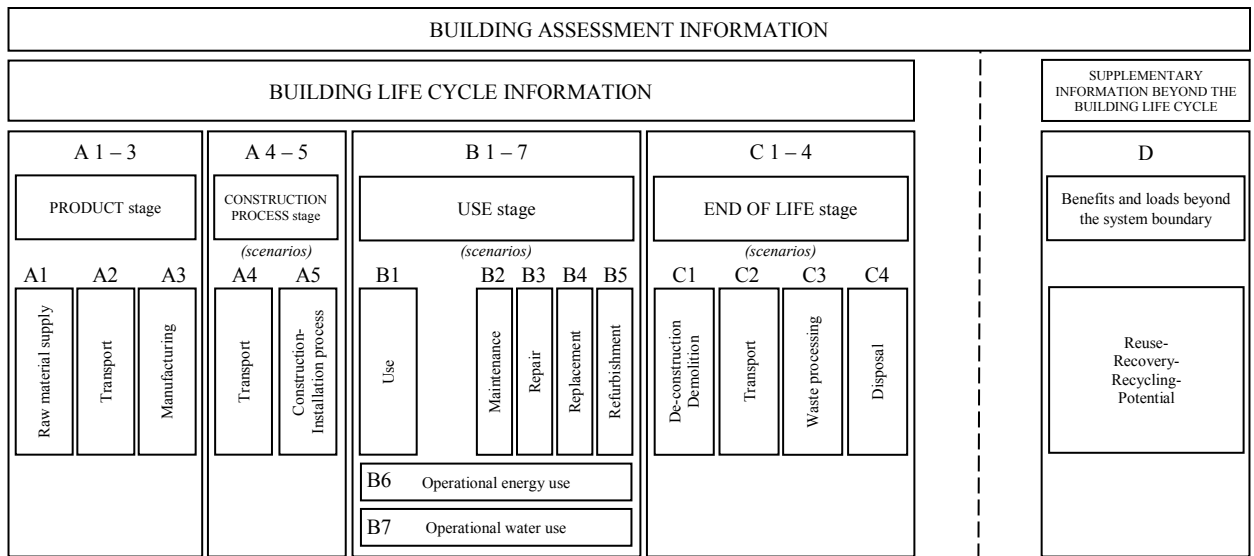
BUILDING ASSESSMENT INFORMATION

BUILDING LIFE CYCLE INFORMATION

SUPPLEMENTARY INFORMATION BEYOND THE BUILDING LIFE CYCLE

A 1 – 3

PRODUCT stage

A1 A2 A3

Raw material supply

Transport

Manufacturing

A 4 – 5

CONSTRUCTION PROCESS stage

(scenarios)

A4 A5

Transport

Construction-Installation process

B 1 – 7

USE stage

(scenarios)

B1 B2 B3 B4 B5

Use

Maintenance

Repair

Replacement

Refurbishment

B6 Operational energy use

B7 Operational water use

C 1 – 4

END OF LIFE stage

(scenarios)

C1 C2 C3 C4

De-construction Demolition

Transport

Waste processing

Disposal

D

Benefits and loads beyond the system boundary

Reuse-Recovery-Recycling-Potential